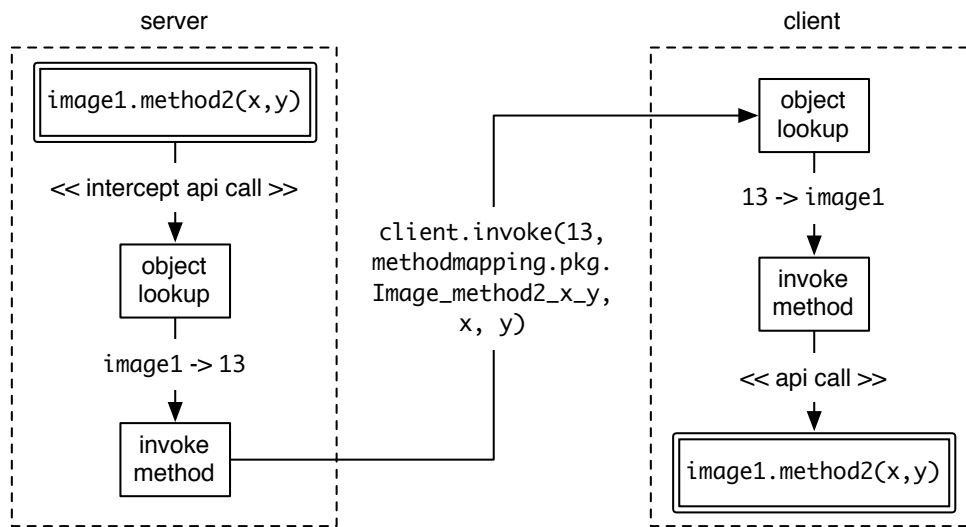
server

image1.method2(x,y)

<< intercept api call >>

object lookup

image1 -> 13

invoke method

client.invoke(13, methodmapping.pkg. Image_method2_x_y, x, y)

client

object lookup

13 -> image1

invoke method

<< api call >>

image1.method2(x,y)